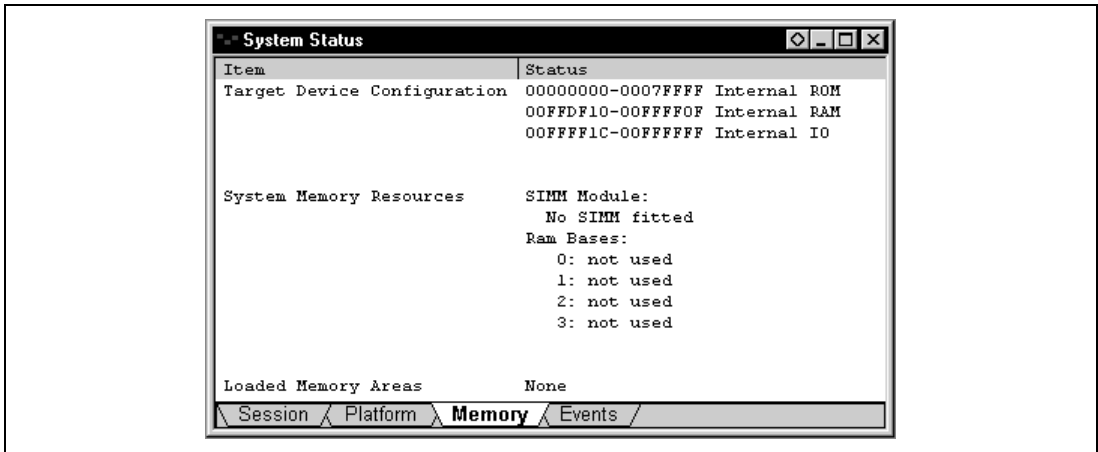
System Status

| Item | Status |
|---|---|
| Target Device Configuration | 00000000-0007FFFF Internal ROM<br>00FFDF10-00FFFF0F Internal RAM<br>00FFFF1C-00FFFFFF Internal IO |
| System Memory Resources | SIMM Module:<br>No SIMM fitted<br>Ram Bases:<br>0: not used<br>1: not used<br>2: not used<br>3: not used |
| Loaded Memory Areas | None |

Session Platform Memory Events